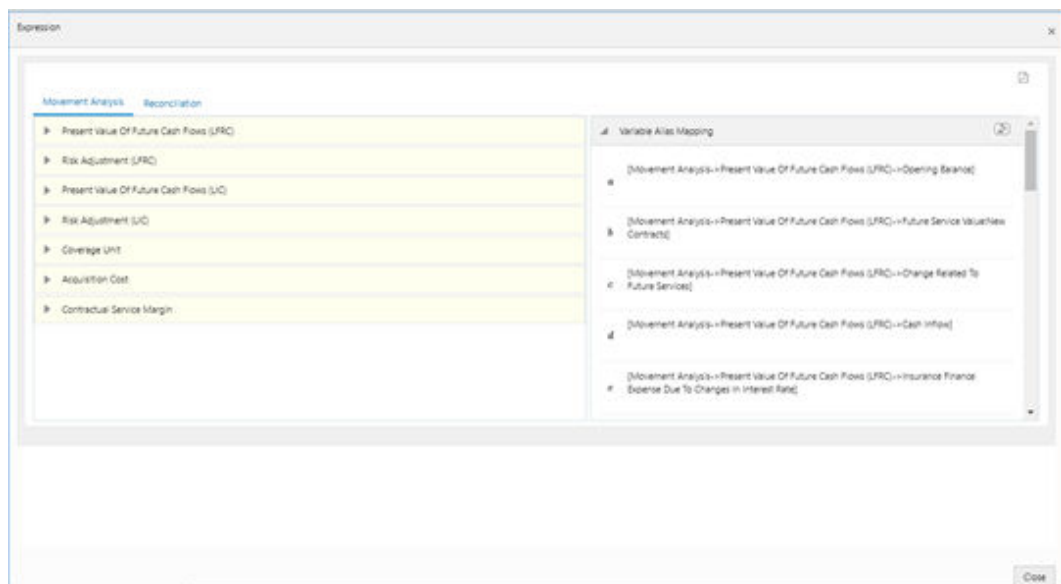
Expression

Movement Analysis Reconciliation

Present Value Of Future Cash Flows (LFRC)

Risk Adjustment (LFRC)

Present Value Of Future Cash Flows (LIC)

Risk Adjustment (LIC)

Coverage Unit

Acquisition Cost

Contractual Service Margin

Variable Alias Mapping

a [Movement Analysis->Present Value Of Future Cash Flows (LFRC)->Opening Balance]

b [Movement Analysis->Present Value Of Future Cash Flows (LFRC)->Future Service ValueNew Contracts]

c [Movement Analysis->Present Value Of Future Cash Flows (LFRC)->Change Related To Future Services]

d [Movement Analysis->Present Value Of Future Cash Flows (LFRC)->Cash Inflow]

e [Movement Analysis->Present Value Of Future Cash Flows (LFRC)->Insurance Finance Expense Due To Changes in Interest Rate]

Close